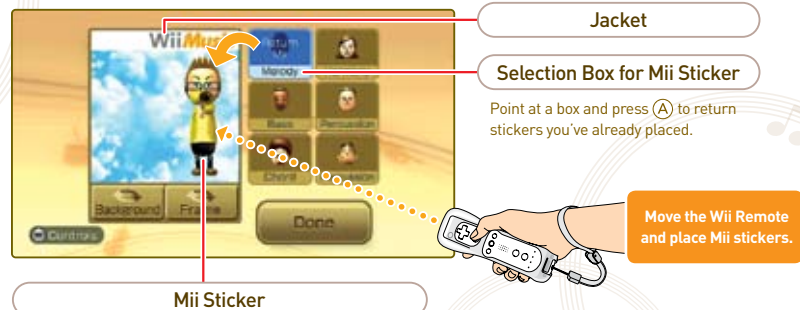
Jacket

Selection Box for Mii Sticker

Point at a box and press Ⓐ to return stickers you've already placed.

Move the Wii Remote and place Mii stickers.

Mii Sticker

WiiMus

Melody

Bass

Percussion

Chord

Background

Frame

Done

Controls